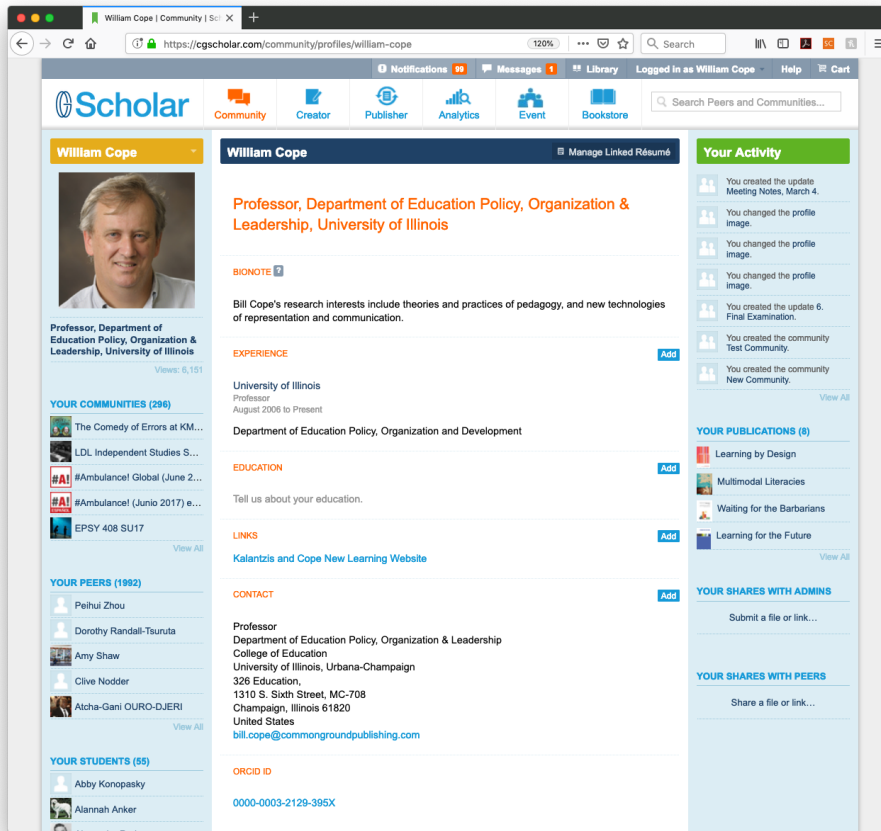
William Cope | Community | Sc

https://cgscholar.com/community/profiles/william-cope 120% Search

Notifications 99 Messages 1 Library Logged in as William Cope Help Cart

Scholar Community Creator Publisher Analytics Event Bookstore Search Peers and Communities...

William Cope

Professor, Department of Education Policy, Organization & Leadership, University of Illinois

Views: 6,151

YOUR COMMUNITIES (296)

The Comedy of Errors at KM...

LDL Independent Studies S...

#Ambulance! Global (June 2...

#Ambulance! (Junio 2017) e...

EPSY 408 SU17

View All

YOUR PEERS (1992)

Peihui Zhou

Dorothy Randall-Tsuruta

Amy Shaw

Clive Nodder

Atcha-Gani OURO-DJERI

View All

YOUR STUDENTS (55)

Abby Konopasky

Alannah Anker

William Cope

Manage Linked Résumé

Professor, Department of Education Policy, Organization & Leadership, University of Illinois

BIONOTE ?

Bill Cope's research interests include theories and practices of pedagogy, and new technologies of representation and communication.

EXPERIENCE Add

University of Illinois
Professor
August 2006 to Present

Department of Education Policy, Organization and Development

EDUCATION Add

Tell us about your education.

LINKS Add

Kalantzis and Cope New Learning Website

CONTACT Add

Professor
Department of Education Policy, Organization & Leadership
College of Education
University of Illinois, Urbana-Champaign
326 Education,
1310 S. Sixth Street, MC-708
Champaign, Illinois 61820
United States
bill.cope@commongroundpublishing.com

ORCID ID

0000-0003-2129-395X

Your Activity

You created the update Meeting Notes, March 4.

You changed the profile image.

You changed the profile image.

You changed the profile image.

You created the update 6. Final Examination.

You created the community Test Community.

You created the community New Community.

View All

YOUR PUBLICATIONS (8)

Learning by Design

Multimodal Literacies

Waiting for the Barbarians

Learning for the Future

View All

YOUR SHARES WITH ADMINS

Submit a file or link...

YOUR SHARES WITH PEERS

Share a file or link...